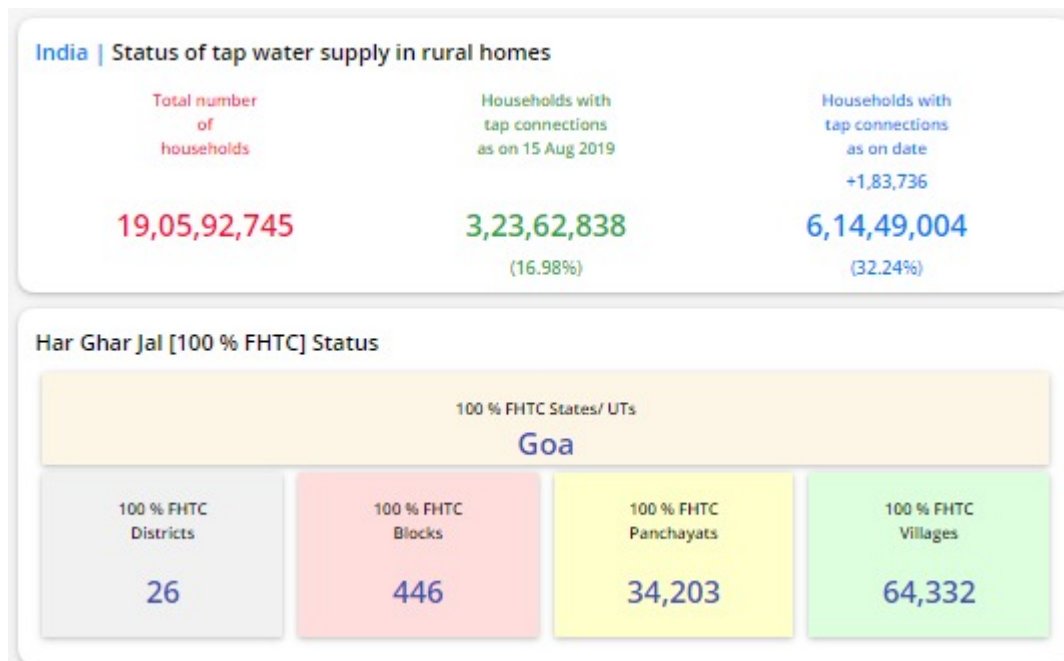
India | Status of tap water supply in rural homes

Total number of households

19,05,92,745

Households with tap connections as on 15 Aug 2019

3,23,62,838

(16.98%)

Households with tap connections as on date

+1,83,736

6,14,49,004

(32.24%)

Har Ghar Jal [100 % FHTC] Status

100 % FHTC States/ UTs

Goa

100 % FHTC Districts

26

100 % FHTC Blocks

446

100 % FHTC Panchayats

34,203

100 % FHTC Villages

64,332